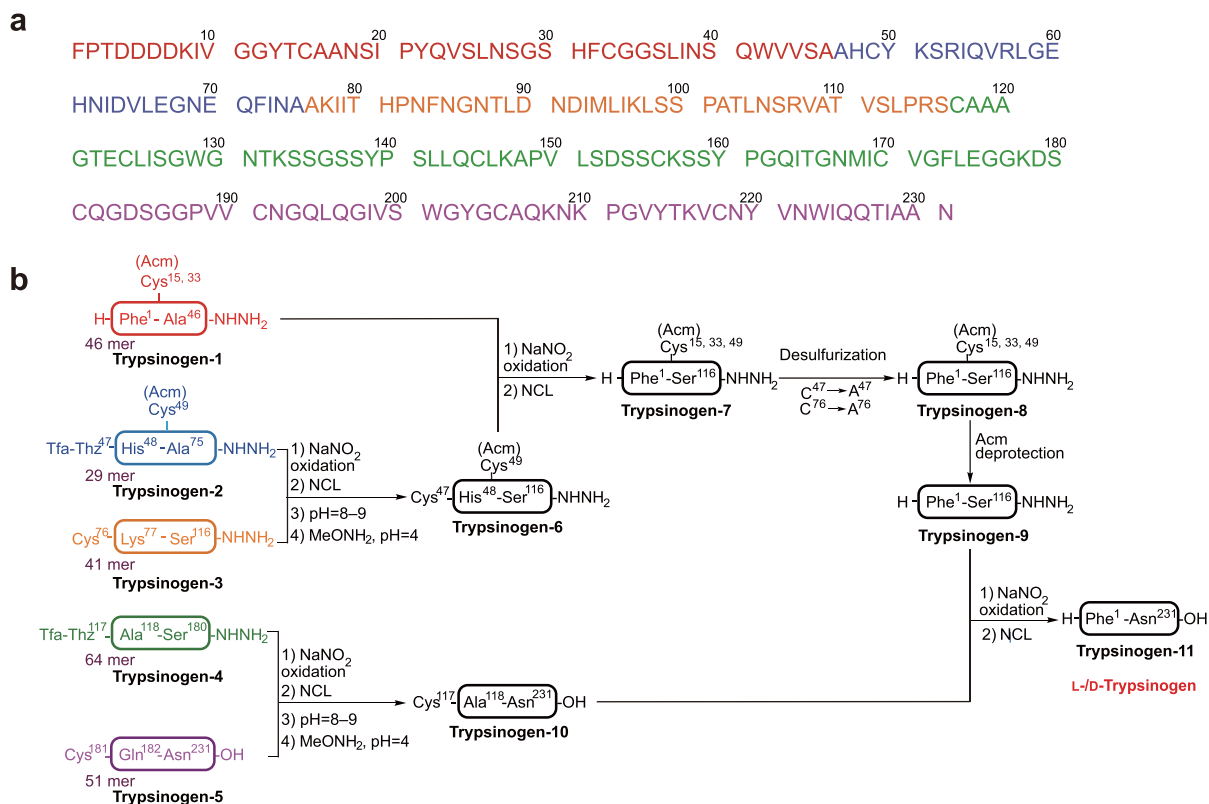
a

FPTDDDDKIV$^{10}$ GGYTCAANSI$^{20}$ PYQVSLNSGS$^{30}$ HFCGGSLINS$^{40}$ QWVVSAAHCY$^{50}$ KSRIQVRLGE$^{60}$
HNIDVLEGNE$^{70}$ QFINAAKIIT$^{80}$ HPNFNGNTLD$^{90}$ NDIMLIKLSS$^{100}$ PATLNSRVAT$^{110}$ VSLPRSCAAA$^{120}$
GTECLISGWG$^{130}$ NTKSSGSSYP$^{140}$ SLLQCLKAPV$^{150}$ LSDSSCKSSY$^{160}$ PGQITGNMIC$^{170}$ VGFLEGGKDS$^{180}$
CQGDSGGPVV$^{190}$ CNGQLQGIVS$^{200}$ WGYGCAQKNK$^{210}$ PGVYTKVCNY$^{220}$ VNWIQQTIAA$^{230}$ N

b

(Acm)
Cys$^{15, 33}$
H- Phe$^{1}$- Ala$^{46}$ -NHNH$_2$
46 mer
Trypsinogen-1

(Acm)
Cys$^{49}$
Tfa-Thz$^{47}$- His$^{48}$-Ala$^{75}$ -NHNH$_2$
29 mer
Trypsinogen-2

Cys$^{76}$- Lys$^{77}$ - Ser$^{116}$ -NHNH$_2$
41 mer
Trypsinogen-3

1) NaNO$_2$ oxidation
2) NCL
3) pH=8–9
4) MeONH$_2$, pH=4

(Acm)
Cys$^{49}$
Cys$^{47}$- His$^{48}$-Ser$^{116}$ -NHNH$_2$
Trypsinogen-6

1) NaNO$_2$ oxidation
2) NCL

(Acm)
Cys$^{15, 33, 49}$
H - Phe$^{1}$-Ser$^{116}$ -NHNH$_2$
Trypsinogen-7

Desulfurization
C$^{47}$ → A$^{47}$
C$^{76}$ → A$^{76}$

(Acm)
Cys$^{15, 33, 49}$
H - Phe$^{1}$-Ser$^{116}$ -NHNH$_2$
Trypsinogen-8

Acm deprotection

H - Phe$^{1}$-Ser$^{116}$ -NHNH$_2$
Trypsinogen-9

Tfa-Thz$^{117}$- Ala$^{118}$-Ser$^{180}$ -NHNH$_2$
64 mer
Trypsinogen-4

Cys$^{181}$- Gln$^{182}$-Asn$^{231}$ -OH
51 mer
Trypsinogen-5

1) NaNO$_2$ oxidation
2) NCL
3) pH=8–9
4) MeONH$_2$, pH=4

Cys$^{117}$- Ala$^{118}$-Asn$^{231}$ -OH
Trypsinogen-10

1) NaNO$_2$ oxidation
2) NCL

H - Phe$^{1}$ -Asn$^{231}$ -OH
Trypsinogen-11
L-/D-Trypsinogen